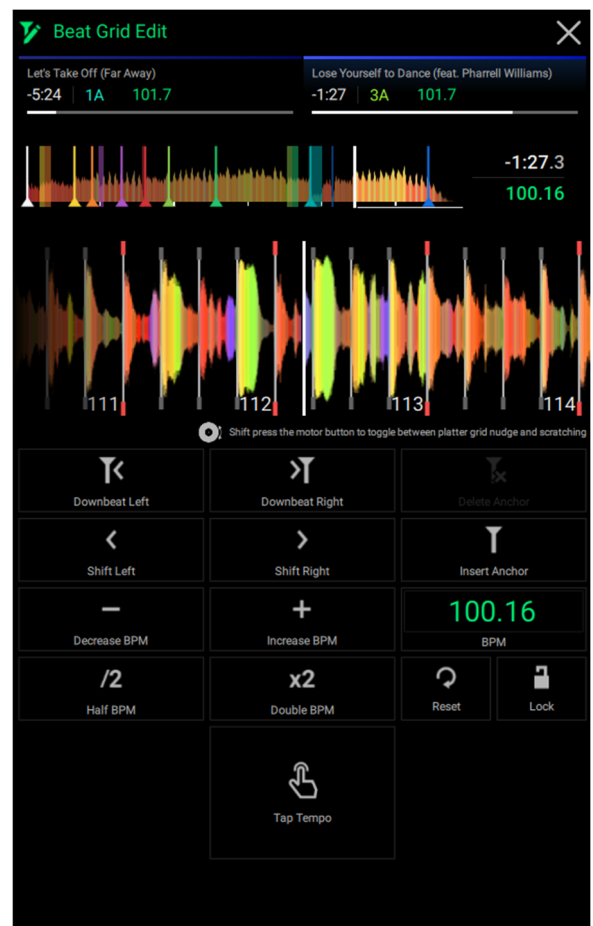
Beat Grid Edit

Let's Take Off (Far Away)
-5:24 | 1A 101.7

Lose Yourself to Dance (feat. Pharrell Williams)
-1:27 | 3A 101.7

-1:27.3
100.16

111
112
113
114

Shift press the motor button to toggle between platter grid nudge and scratching

Downbeat Left
Downbeat Right
Delete Anchor
<
Shift Left
>
Shift Right
Insert Anchor
−
Decrease BPM
+
Increase BPM
100.16
BPM
/2
Half BPM
x2
Double BPM
Reset
Lock
Tap Tempo